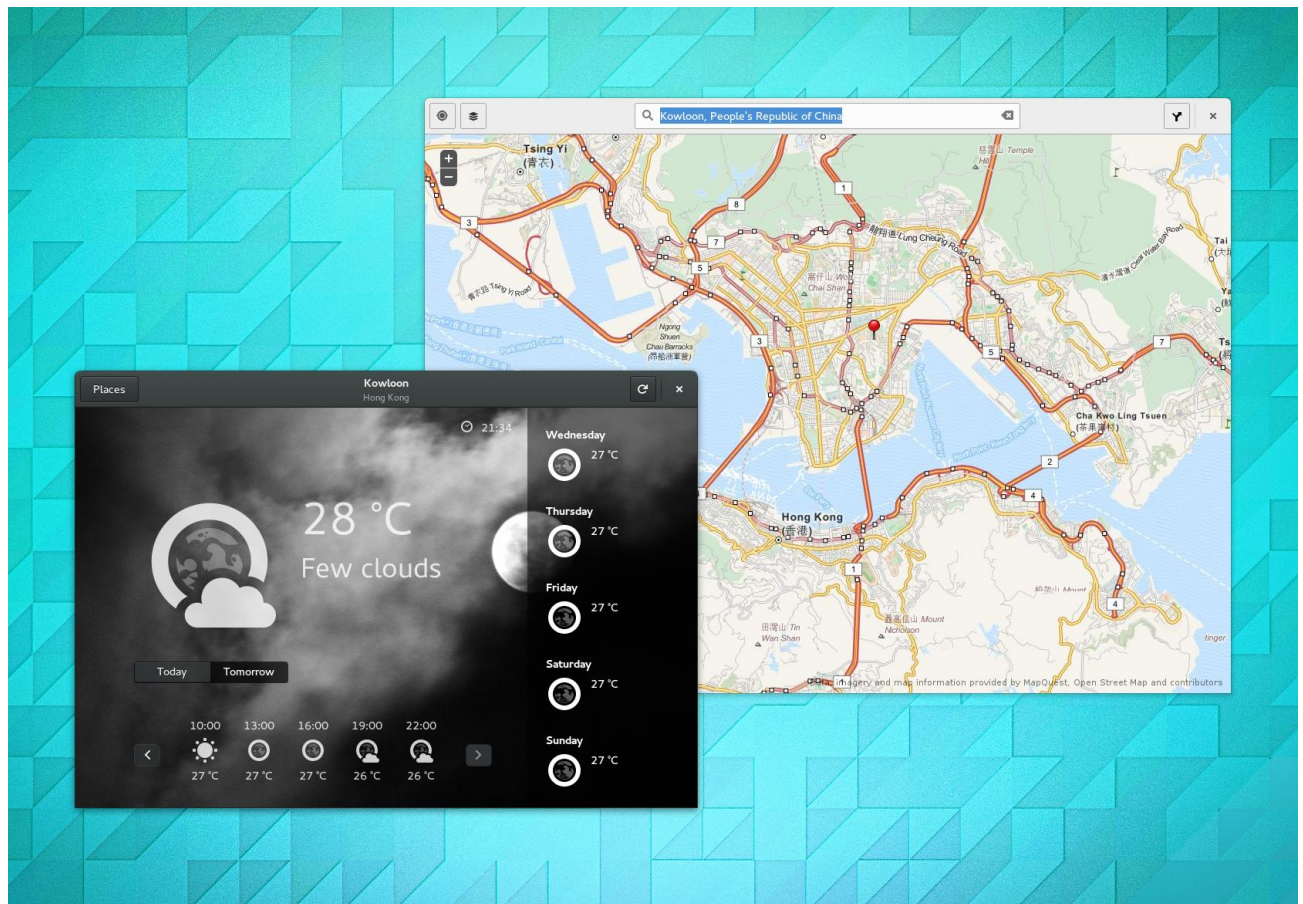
Kowloon, People's Republic of China

Tsing Yi
(青衣)

3

8

1

7

5

Lung Cheung Road

Temple

Chai Shan

Tsing Yi Road

Ngong Shuen Chau Barracks
(昂船洲軍營)

3

5

7

Cha Kwo Ling Tsuen
(茶果嶺村)

2

4

Hong Kong
(香港)

1

4

Mount Nicholson

Tin Wan Shan

Imagery and map information provided by MapQuest, Open Street Map and contributors

Places

Kowloon
Hong Kong

21:34

28 °C
Few clouds

Today
Tomorrow

| 10:00 | 13:00 | 16:00 | 19:00 | 22:00 |
|---|---|---|---|---|
| 27 °C | 27 °C | 27 °C | 26 °C | 26 °C |

Wednesday
27 °C

Thursday
27 °C

Friday
27 °C

Saturday
27 °C

Sunday
27 °C